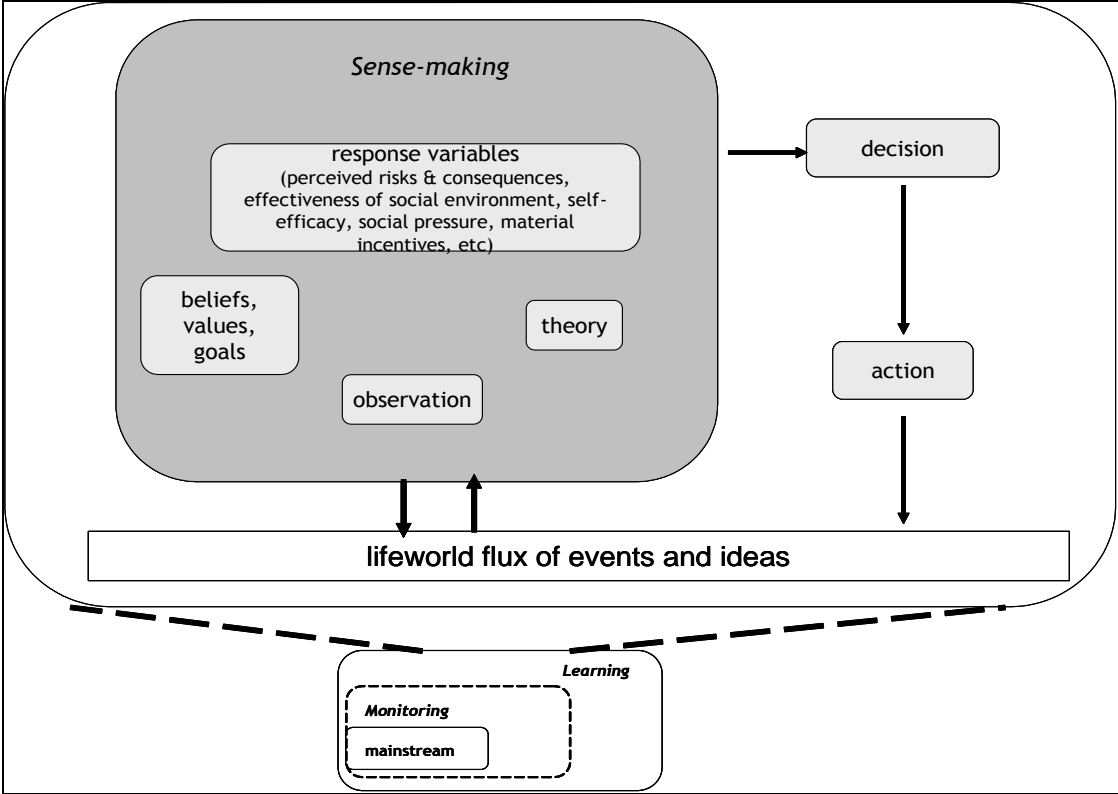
Sense-making

response variables
(perceived risks & consequences, effectiveness of social environment, self-efficacy, social pressure, material incentives, etc)

beliefs, values, goals

theory

observation

decision

action

lifeworld flux of events and ideas

Learning

Monitoring

mainstream